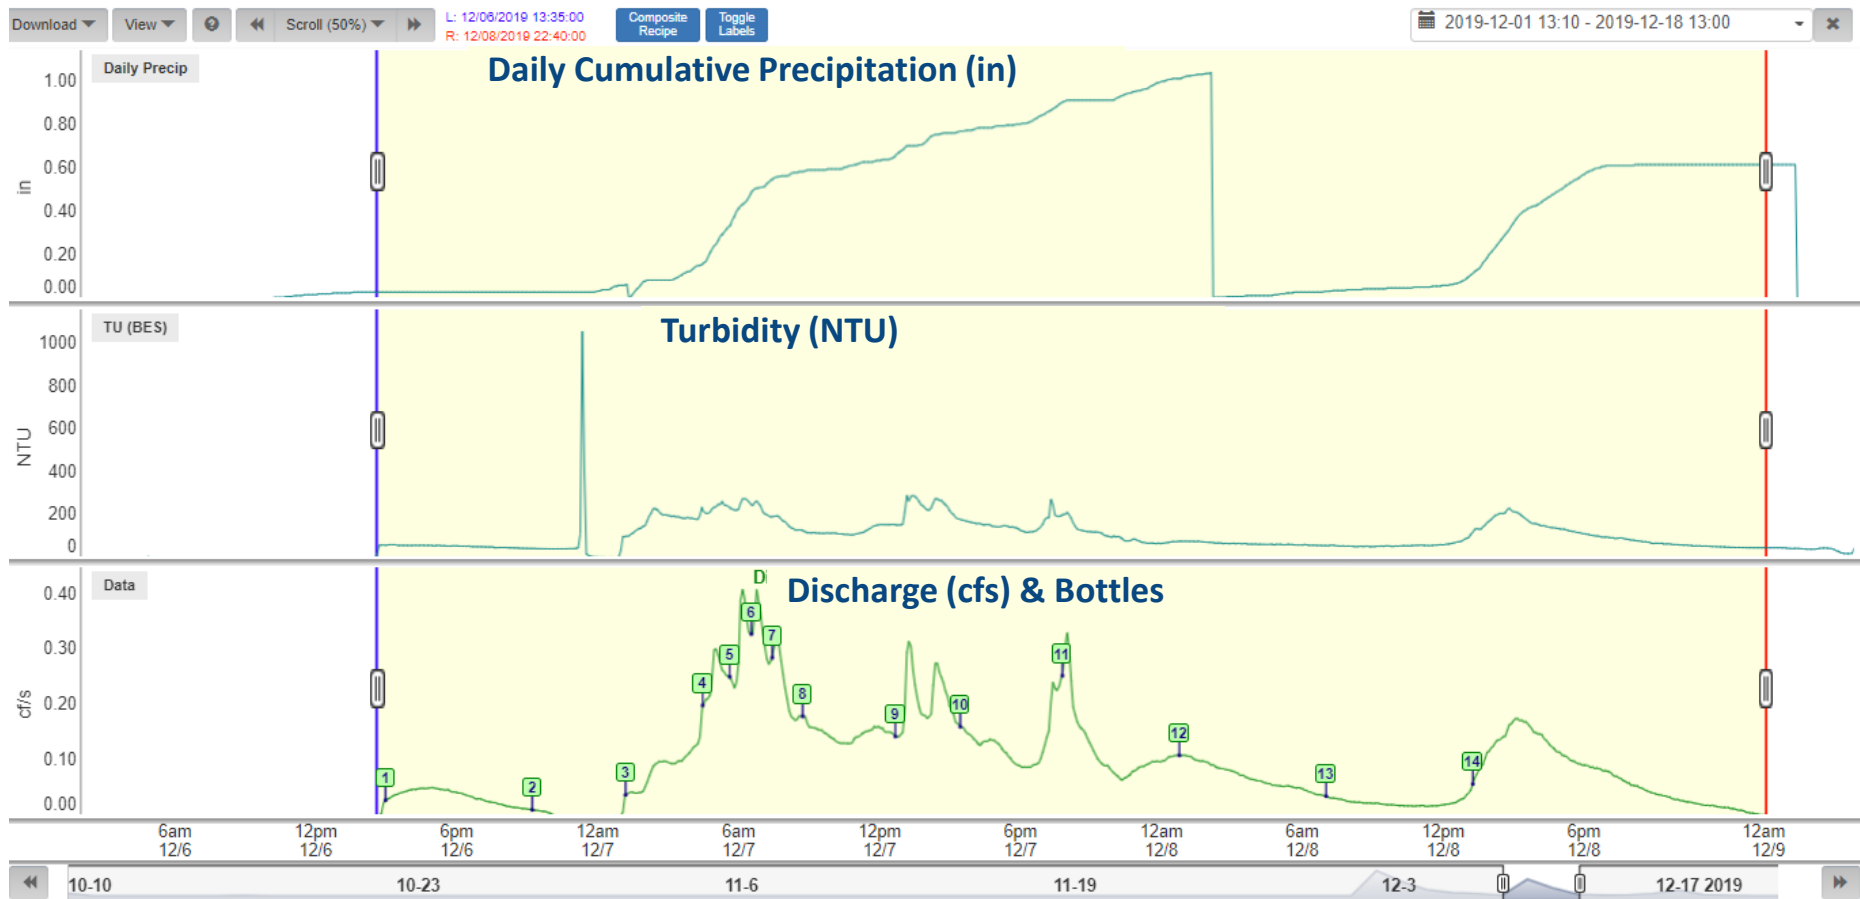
Download View Scroll (50%) L: 12/06/2019 13:35:00 R: 12/08/2019 22:40:00 Composite Recipe Toggle Labels 2019-12-01 13:10 - 2019-12-18 13:00

Daily Precip

Daily Cumulative Precipitation (in)

in

1.00
0.80
0.60
0.40
0.20
0.00

TU (BES)

Turbidity (NTU)

NTU

1000
800
600
400
200
0

Data

Discharge (cfs) & Bottles

cf/s

0.40
0.30
0.20
0.10
0.00

D

1 2 3 4 5 6 7 8 9 10 11 12 13 14

6am 12/6
12pm 12/6
6pm 12/6
12am 12/7
6am 12/7
12pm 12/7
6pm 12/7
12am 12/8
6am 12/8
12pm 12/8
6pm 12/8
12am 12/9

10-10
10-23
11-6
11-19
12-3
12-17 2019